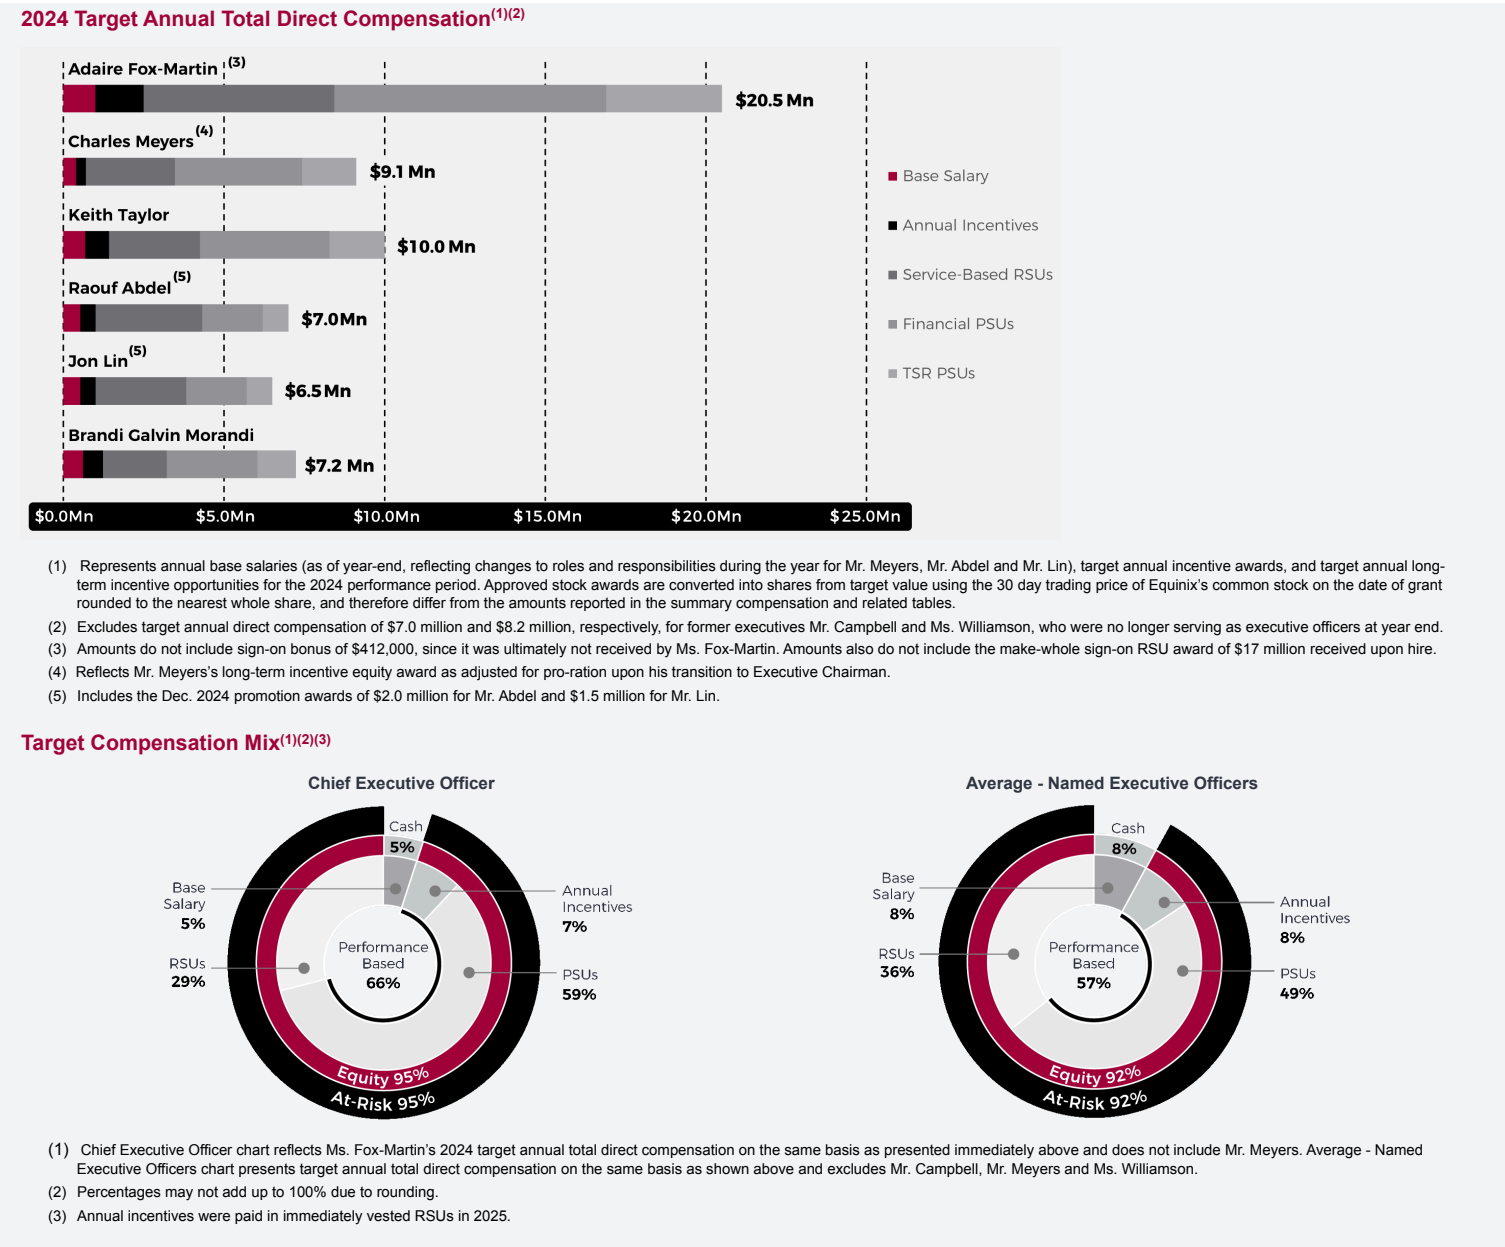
2024 Target Annual Total Direct Compensation$^{(1)(2)}$

Adaire Fox-Martin$^{(3)}$
$20.5 Mn

Charles Meyers$^{(4)}$
$9.1 Mn

Keith Taylor
$10.0 Mn

Raouf Abdel$^{(5)}$
$7.0Mn

Jon Lin$^{(5)}$
$6.5Mn

Brandi Galvin Morandi
$7.2 Mn

$0.0Mn $5.0Mn $10.0Mn $15.0Mn $20.0Mn $25.0Mn

Base Salary
Annual Incentives
Service-Based RSUs
Financial PSUs
TSR PSUs

(1) Represents annual base salaries (as of year-end, reflecting changes to roles and responsibilities during the year for Mr. Meyers, Mr. Abdel and Mr. Lin), target annual incentive awards, and target annual long-term incentive opportunities for the 2024 performance period. Approved stock awards are converted into shares from target value using the 30 day trading price of Equinix's common stock on the date of grant rounded to the nearest whole share, and therefore differ from the amounts reported in the summary compensation and related tables.
(2) Excludes target annual direct compensation of $7.0 million and $8.2 million, respectively, for former executives Mr. Campbell and Ms. Williamson, who were no longer serving as executive officers at year end.
(3) Amounts do not include sign-on bonus of $412,000, since it was ultimately not received by Ms. Fox-Martin. Amounts also do not include the make-whole sign-on RSU award of $17 million received upon hire.
(4) Reflects Mr. Meyers's long-term incentive equity award as adjusted for pro-ration upon his transition to Executive Chairman.
(5) Includes the Dec. 2024 promotion awards of $2.0 million for Mr. Abdel and $1.5 million for Mr. Lin.

Target Compensation Mix$^{(1)(2)(3)}$

Chief Executive Officer
Cash 5%
Base Salary 5%
Annual Incentives 7%
RSUs 29%
PSUs 59%
Performance Based 66%
Equity 95%
At-Risk 95%

Average - Named Executive Officers
Cash 8%
Base Salary 8%
Annual Incentives 8%
RSUs 36%
PSUs 49%
Performance Based 57%
Equity 92%
At-Risk 92%

(1) Chief Executive Officer chart reflects Ms. Fox-Martin's 2024 target annual total direct compensation on the same basis as presented immediately above and does not include Mr. Meyers. Average - Named Executive Officers chart presents target annual total direct compensation on the same basis as shown above and excludes Mr. Campbell, Mr. Meyers and Ms. Williamson.
(2) Percentages may not add up to 100% due to rounding.
(3) Annual incentives were paid in immediately vested RSUs in 2025.